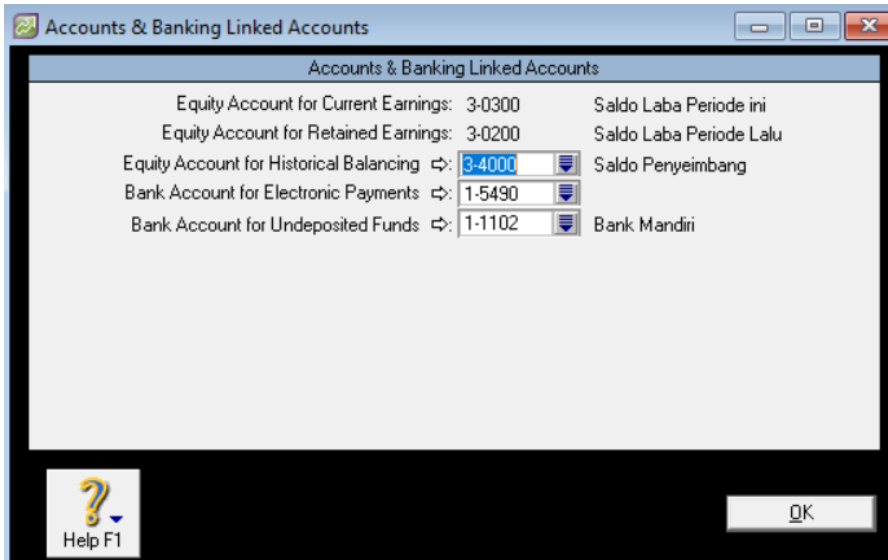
Accounts & Banking Linked Accounts

Accounts & Banking Linked Accounts

Equity Account for Current Earnings: 3-0300 Saldo Laba Periode ini

Equity Account for Retained Earnings: 3-0200 Saldo Laba Periode Lalu

Equity Account for Historical Balancing ⇨: 3-4000 Saldo Penyeimbang

Bank Account for Electronic Payments ⇨: 1-5490

Bank Account for Undeposited Funds ⇨: 1-1102 Bank Mandiri

Help F1

OK